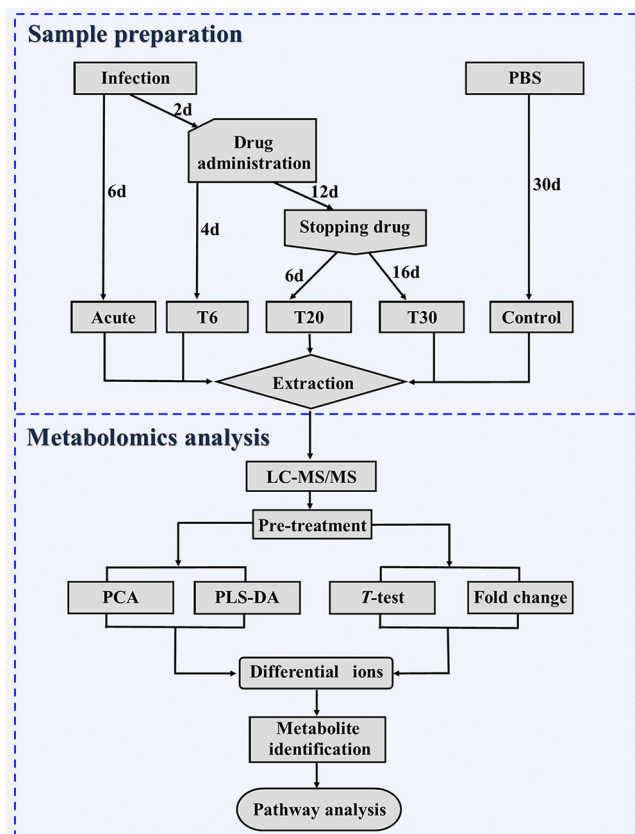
Sample preparation

Infection

2d

Drug administration

6d

4d

12d

PBS

30d

Stopping drug

6d

16d

Acute

T6

T20

T30

Control

Extraction

Metabolomics analysis

LC-MS/MS

Pre-treatment

PCA

PLS-DA

*T*-test

Fold change

Differential ions

Metabolite identification

Pathway analysis